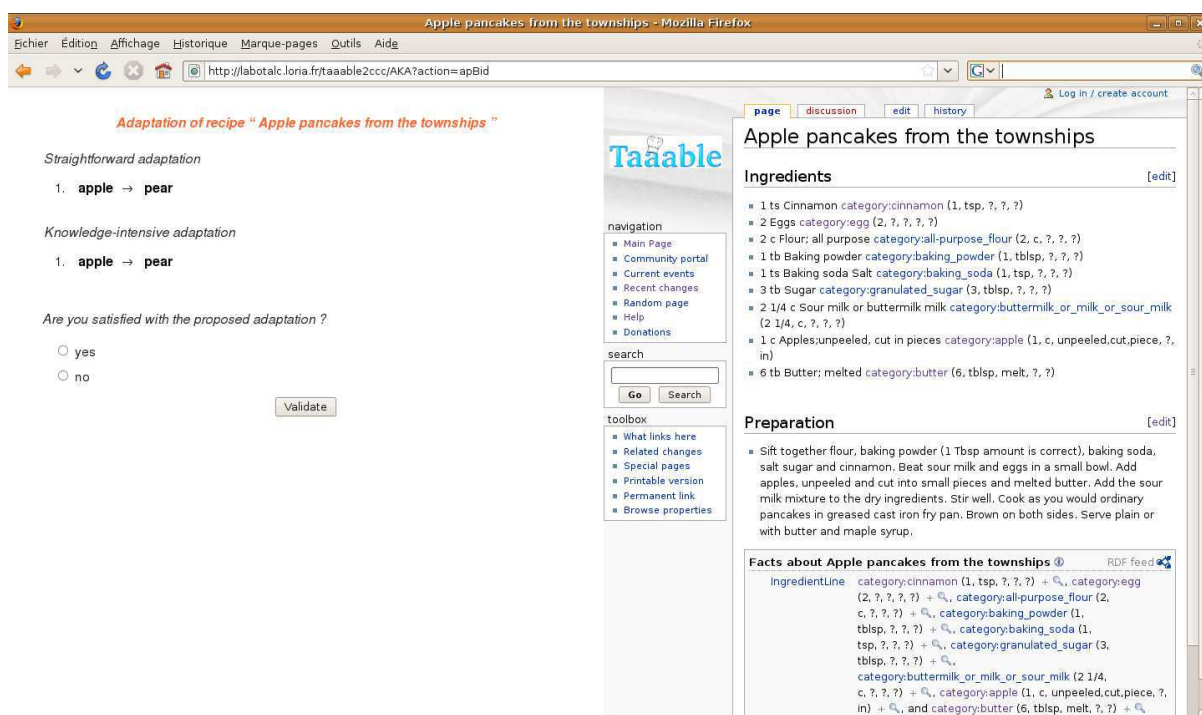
Apple pancakes from the townships - Mozilla Firefox

Fichier Édition Affichage Historique Marque-pages Outils Aide

http://labotalc.loria.fr/taaable2ccc/AKA?action=apBid

Adaptation of recipe " Apple pancakes from the townships "

Straightforward adaptation

1. apple → pear

Knowledge-intensive adaptation

1. apple → pear

Are you satisfied with the proposed adaptation ?

yes

no

Validate

Log in / create account

page discussion edit history

Taaable

navigation

- Main Page
- Community portal
- Current events
- Recent changes
- Random page
- Help
- Donations

search

Go Search

toolbox

- What links here
- Related changes
- Special pages
- Printable version
- Permanent link
- Browse properties

Apple pancakes from the townships

Ingredients [edit]

- 1 ts Cinnamon category:cinnamon (1, tsp, ?, ?, ?)
- 2 Eggs category:egg (2, ?, ?, ?, ?)
- 2 c Flour; all purpose category:all-purpose_flour (2, c, ?, ?, ?)
- 1 tb Baking powder category:baking_powder (1, tblsp, ?, ?, ?)
- 1 ts Baking soda Salt category:baking_soda (1, tsp, ?, ?, ?)
- 3 tb Sugar category:granulated_sugar (3, tblsp, ?, ?, ?)
- 2 1/4 c Sour milk or buttermilk milk category:buttermilk_or_milk_or_sour_milk (2 1/4, c, ?, ?, ?)
- 1 c Apples;unpeeled, cut in pieces category:apple (1, c, unpeeled,cut,piece, ?, in)
- 6 tb Butter; melted category:butter (6, tblsp, melt, ?, ?)

Preparation [edit]

- Sift together flour, baking powder (1 Tbsp amount is correct), baking soda, salt sugar and cinnamon. Beat sour milk and eggs in a small bowl. Add apples, unpeeled and cut into small pieces and melted butter. Add the sour milk mixture to the dry ingredients. Stir well. Cook as you would ordinary pancakes in greased cast iron fry pan. Brown on both sides. Serve plain or with butter and maple syrup.

Facts about Apple pancakes from the townships RDF feed

IngredientLine category:cinnamon (1, tsp, ?, ?, ?) +, category:egg (2, ?, ?, ?, ?) +, category:all-purpose_flour (2, c, ?, ?, ?) +, category:baking_powder (1, tblsp, ?, ?, ?) +, category:baking_soda (1, tsp, ?, ?, ?) +, category:granulated_sugar (3, tblsp, ?, ?, ?) +, category:buttermilk_or_milk_or_sour_milk (2 1/4, c, ?, ?, ?) +, category:apple (1, c, unpeeled,cut,piece, ?, in) +, and category:butter (6, tblsp, melt, ?, ?) +